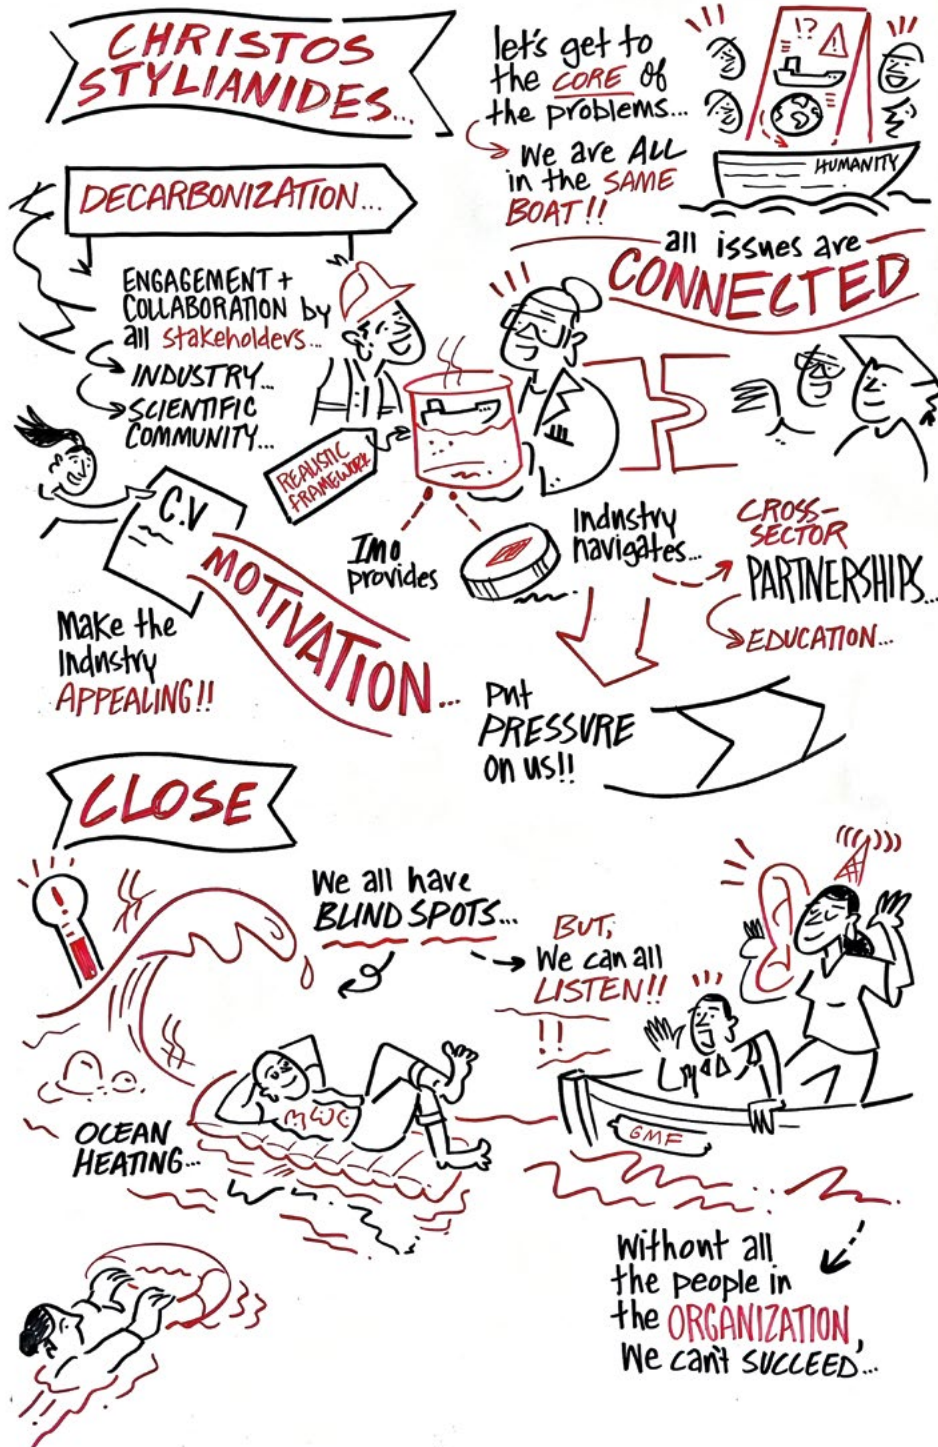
CHRISTOS STYLIANIDES...

let's get to the CORE of the problems...
We are ALL in the SAME BOAT!!

!?

HUMANITY

DECARBONIZATION...

all issues are CONNECTED

ENGAGEMENT + COLLABORATION by all stakeholders...
INDUSTRY...
SCIENTIFIC COMMUNITY...

REALISTIC FRAMEWORK

C.V

IMO provides

Industry navigates...

CROSS-SECTOR PARTNERSHIPS...
EDUCATION...

MOTIVATION...

Make the Industry APPEALING!!

Put PRESSURE on us!!

CLOSE

We all have BLIND SPOTS...

BUT, We can all LISTEN!!

!!

MWC

OCEAN HEATING...

GMF

Without all the people in the ORGANIZATION, We can't SUCCEED...